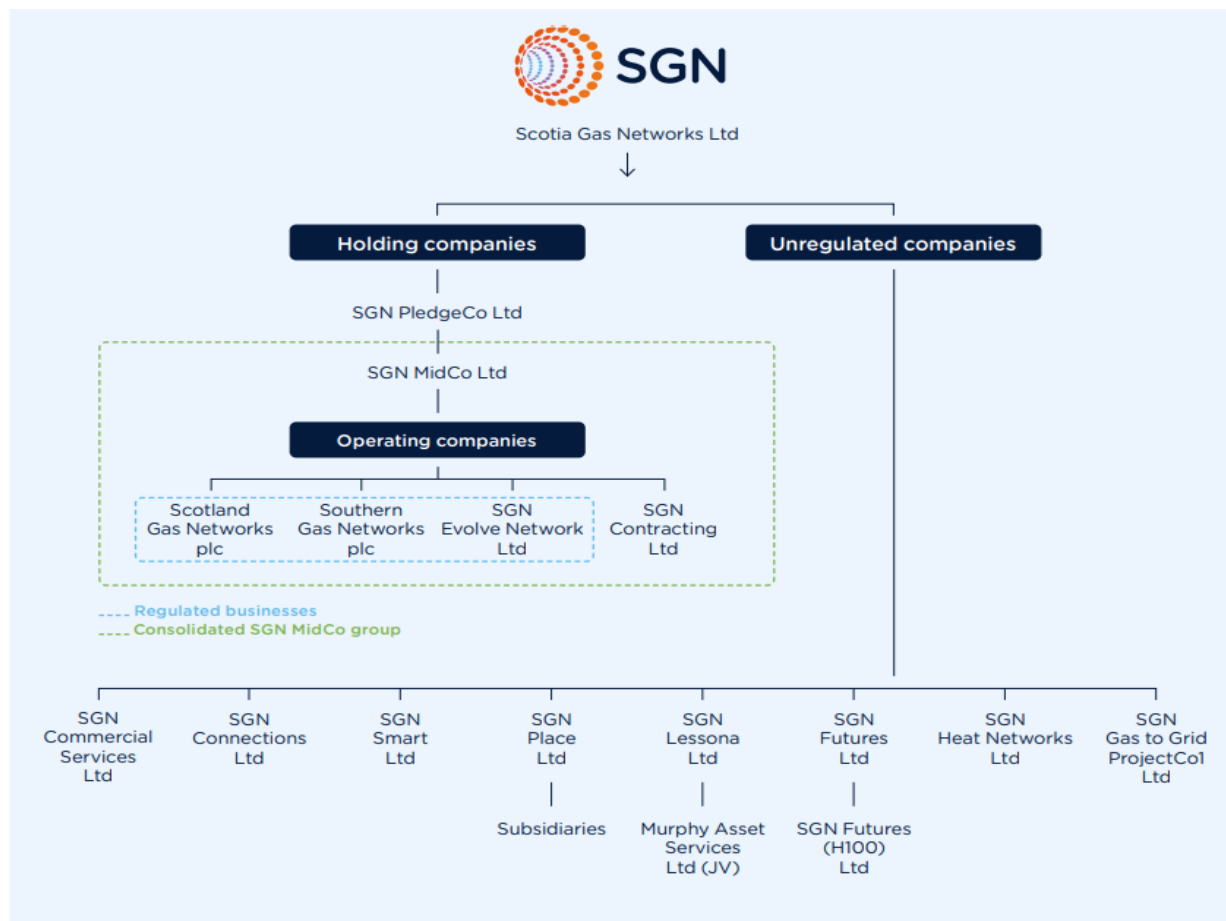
SGN

Scotia Gas Networks Ltd

Holding companies

Unregulated companies

SGN PledgeCo Ltd

SGN MidCo Ltd

Operating companies

Scotland Gas Networks plc

Southern Gas Networks plc

SGN Evolve Network Ltd

SGN Contracting Ltd

Regulated businesses
Consolidated SGN MidCo group

SGN Commercial Services Ltd

SGN Connections Ltd

SGN Smart Ltd

SGN Place Ltd

Subsidiaries

SGN Lessona Ltd

Murphy Asset Services Ltd (JV)

SGN Futures Ltd

SGN Futures (H100) Ltd

SGN Heat Networks Ltd

SGN Gas to Grid ProjectCo1 Ltd